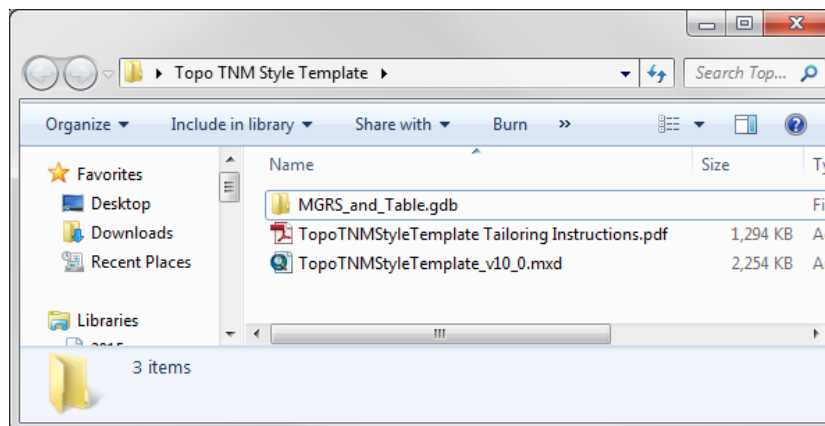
Topo TNM Style Template

Search Top...

Organize ▾ Include in library ▾ Share with ▾ Burn »

Favorites
Desktop
Downloads
Recent Places

Libraries
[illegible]

| Name | Size | Ty |
|---|---|---|
| MGRS_and_Table.gdb | | Fi |
| TopoTNMStyleTemplate Tailoring Instructions.pdf | 1,294 KB | A |
| TopoTNMStyleTemplate_v10_0.mxd | 2,254 KB | A |

3 items